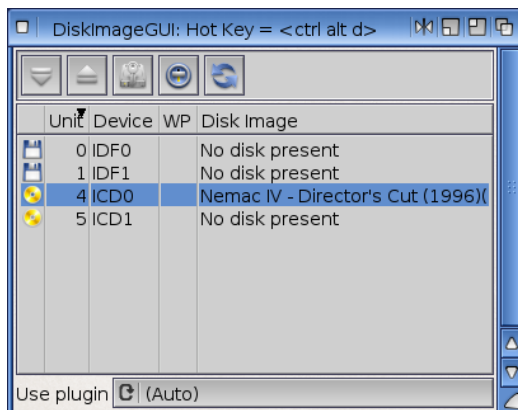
DiskImageGUI: Hot Key = <ctrl alt d>

| | Unit | Device | WP | Disk Image |
|---|---|---|---|---|
| | 0 | IDF0 | | No disk present |
| | 1 | IDF1 | | No disk present |
| | 4 | ICD0 | | Nemac IV - Director's Cut (1996)( |
| | 5 | ICD1 | | No disk present |

Use plugin (Auto)